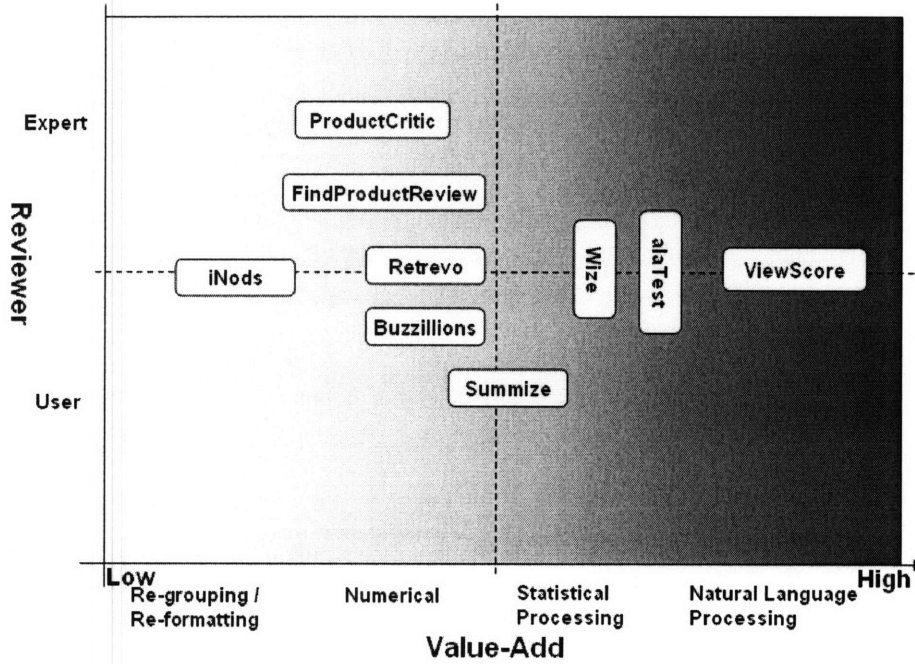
Reviewer

Expert

User

ProductCritic

FindProductReview

iNods

Retrevo

Buzzillions

Summize

Wize

alaTest

ViewScore

Low

High

Re-grouping / Re-formatting

Numerical

Statistical Processing

Natural Language Processing

Value-Add